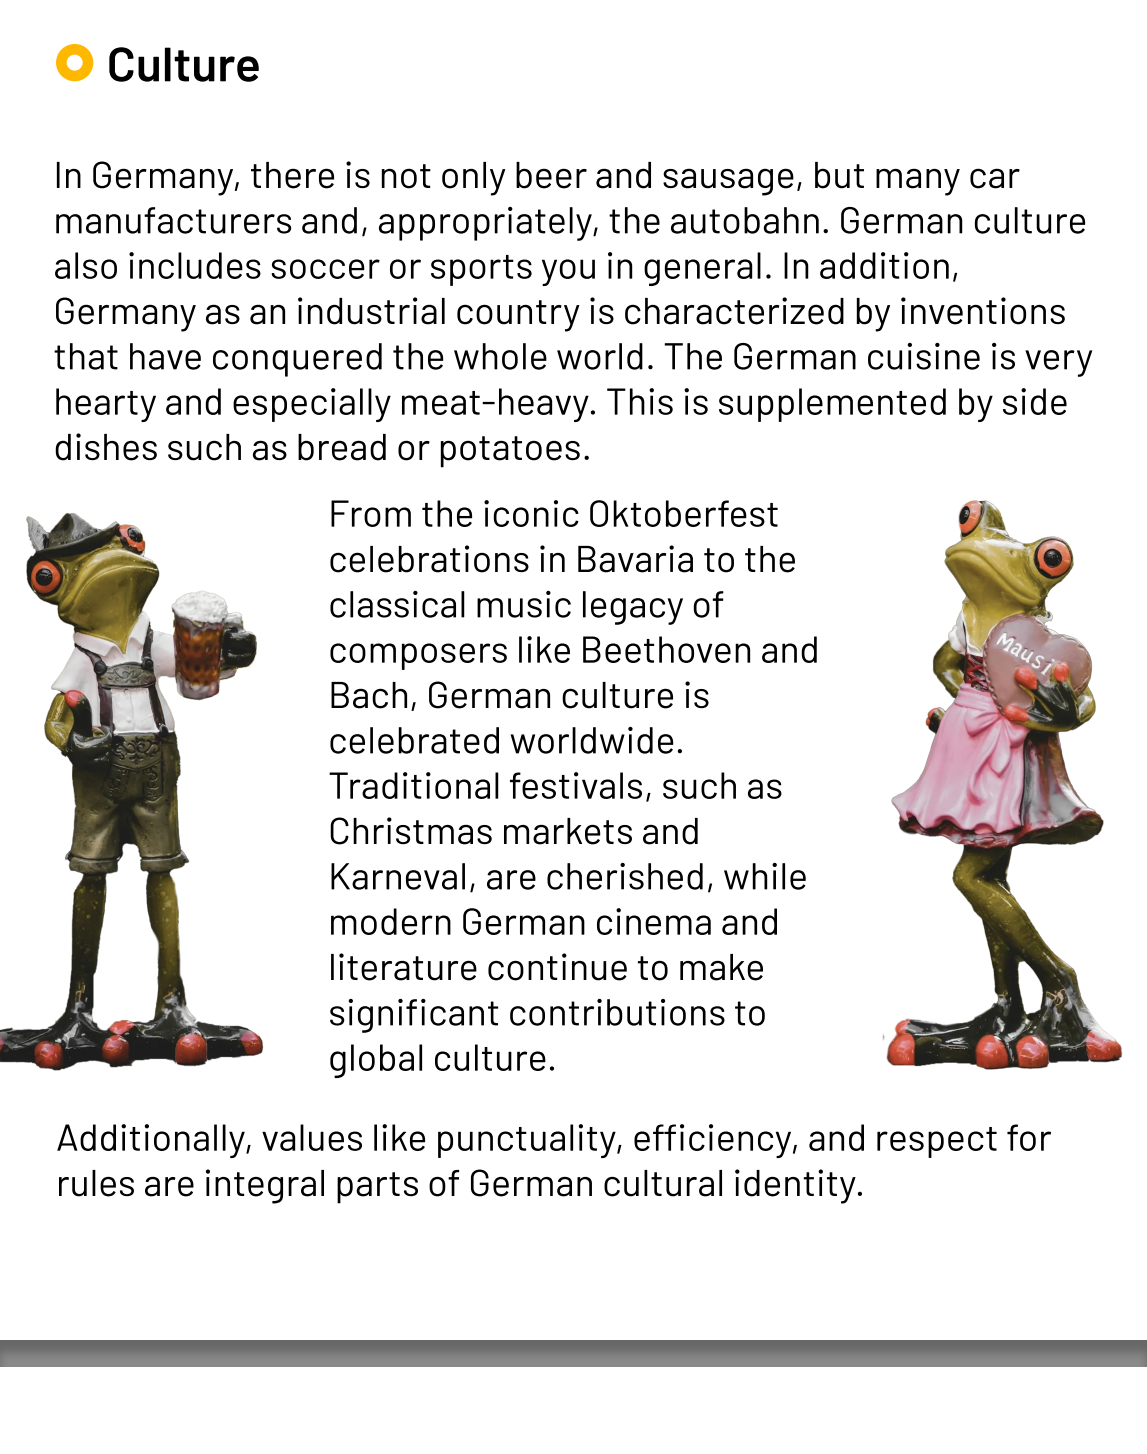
Culture

In Germany, there is not only beer and sausage, but many car manufacturers and, appropriately, the autobahn. German culture also includes soccer or sports you in general. In addition, Germany as an industrial country is characterized by inventions that have conquered the whole world. The German cuisine is very hearty and especially meat-heavy. This is supplemented by side dishes such as bread or potatoes.

From the iconic Oktoberfest celebrations in Bavaria to the classical music legacy of composers like Beethoven and Bach, German culture is celebrated worldwide. Traditional festivals, such as Christmas markets and Karneval, are cherished, while modern German cinema and literature continue to make significant contributions to global culture.

Mausi

Additionally, values like punctuality, efficiency, and respect for rules are integral parts of German cultural identity.